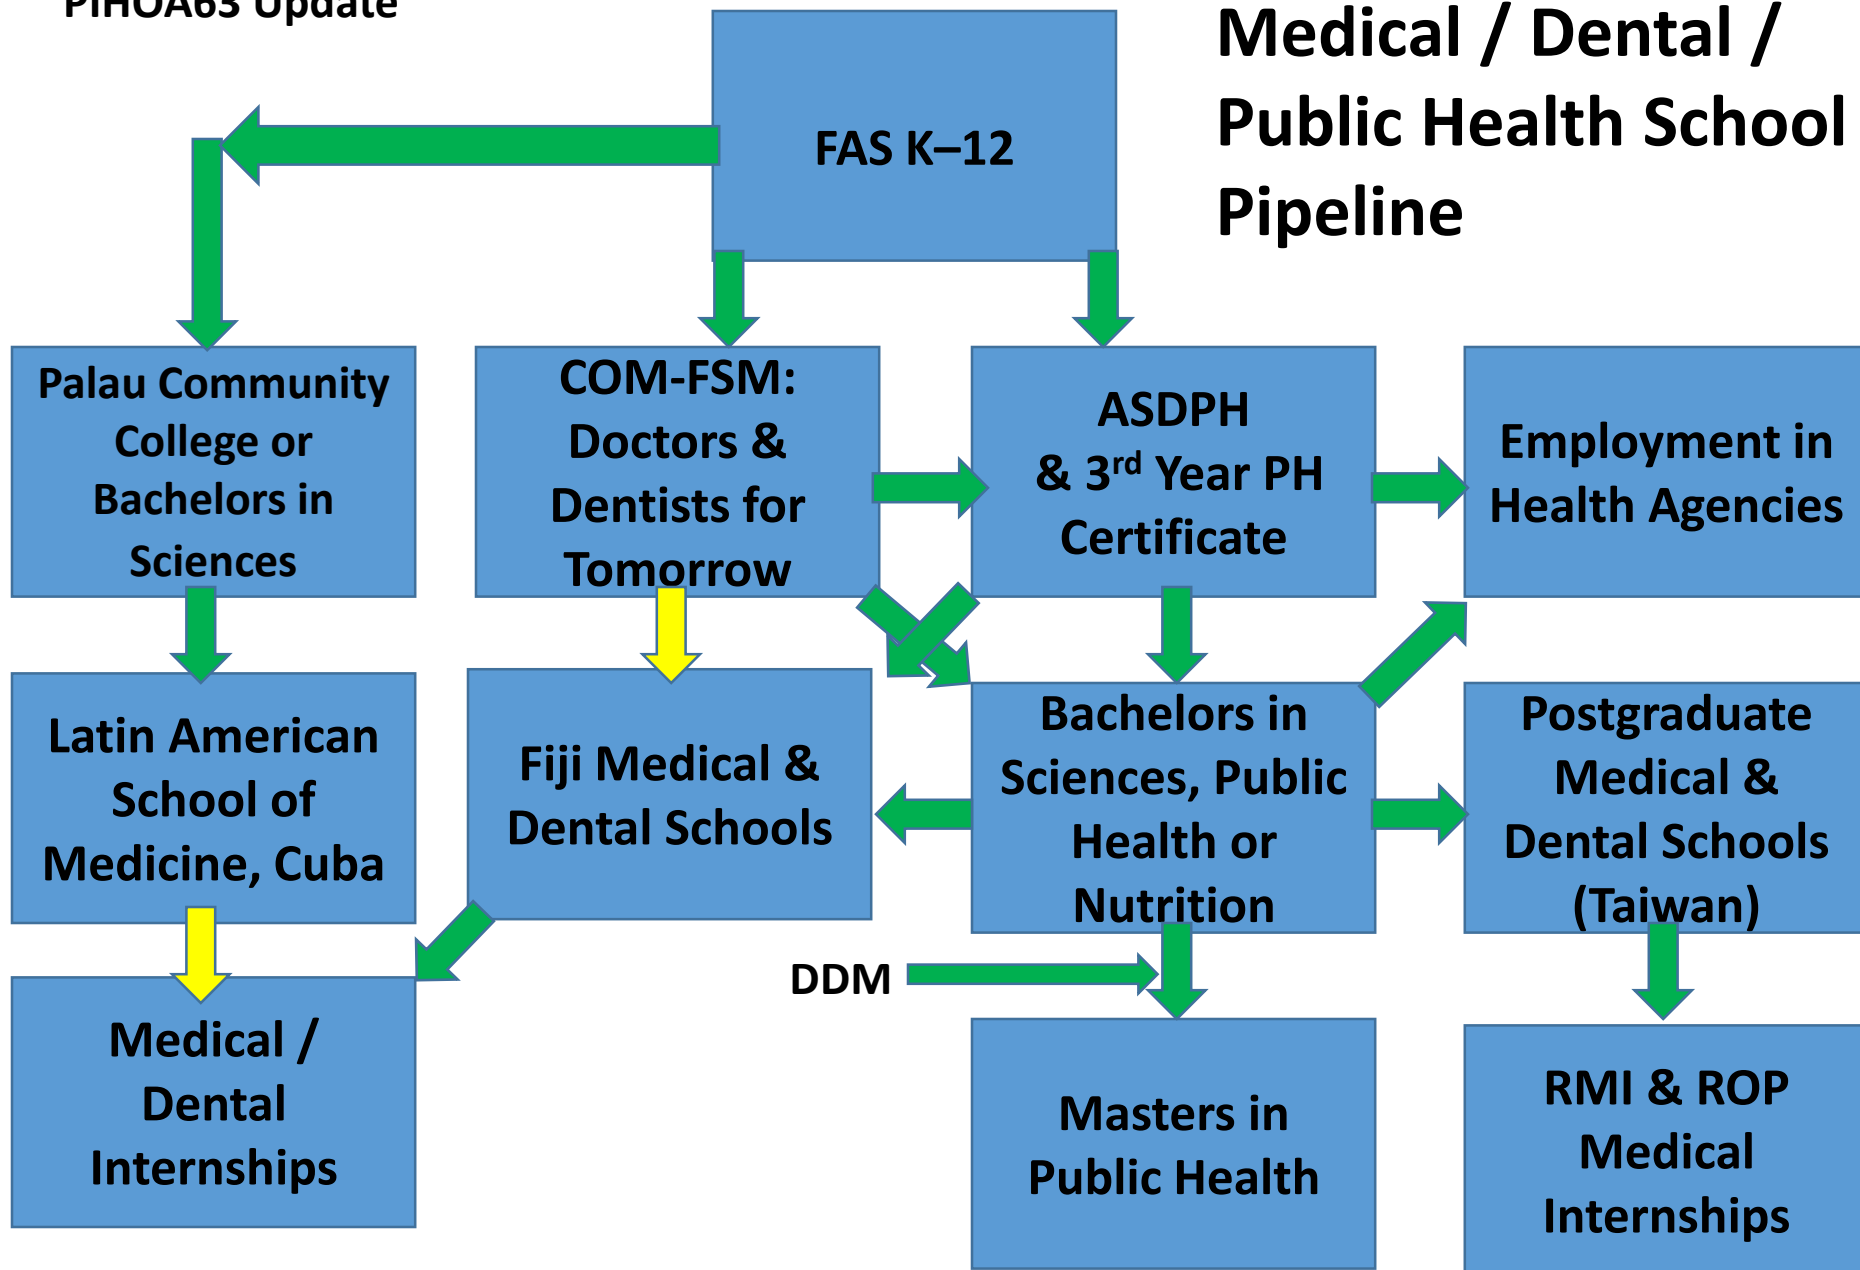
PIHOA63 Update

Medical / Dental / Public Health School Pipeline

FAS K–12

Palau Community College or Bachelors in Sciences

COM-FSM: Doctors & Dentists for Tomorrow

ASDPH & 3$^{rd}$ Year PH Certificate

Employment in Health Agencies

Latin American School of Medicine, Cuba

Fiji Medical & Dental Schools

Bachelors in Sciences, Public Health or Nutrition

Postgraduate Medical & Dental Schools (Taiwan)

Medical / Dental Internships

DDM

Masters in Public Health

RMI & ROP Medical Internships